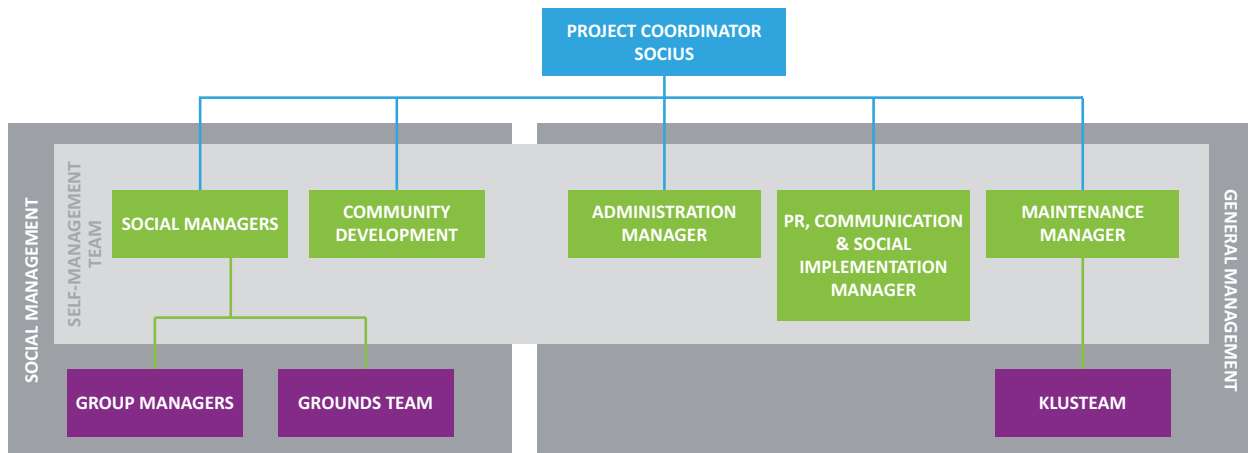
PROJECT COORDINATOR
SOCIUS

SOCIAL MANAGEMENT

SELF-MANAGEMENT TEAM

SOCIAL MANAGERS

COMMUNITY DEVELOPMENT

ADMINISTRATION MANAGER

PR, COMMUNICATION & SOCIAL IMPLEMENTATION MANAGER

MAINTENANCE MANAGER

GENERAL MANAGEMENT

GROUP MANAGERS

GROUNDS TEAM

KLUSTEAM